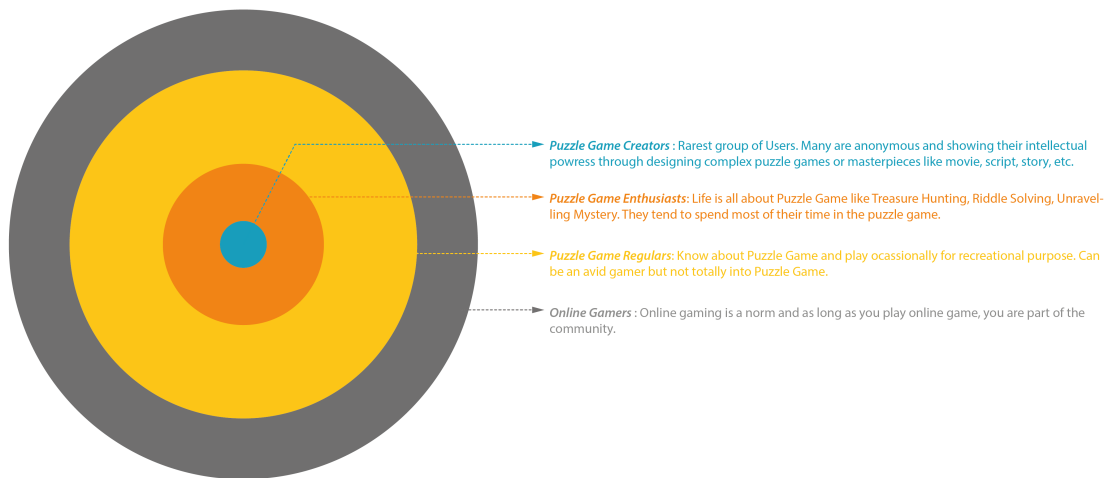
Puzzle Game Creators : Rarest group of Users. Many are anonymous and showing their intellectual powress through designing complex puzzle games or masterpieces like movie, script, story, etc.

Puzzle Game Enthusiasts: Life is all about Puzzle Game like Treasure Hunting, Riddle Solving, Unravelling Mystery. They tend to spend most of their time in the puzzle game.

Puzzle Game Regulars: Know about Puzzle Game and play ocassionally for recreational purpose. Can be an avid gamer but not totally into Puzzle Game.

Online Gamers : Online gaming is a norm and as long as you play online game, you are part of the community.